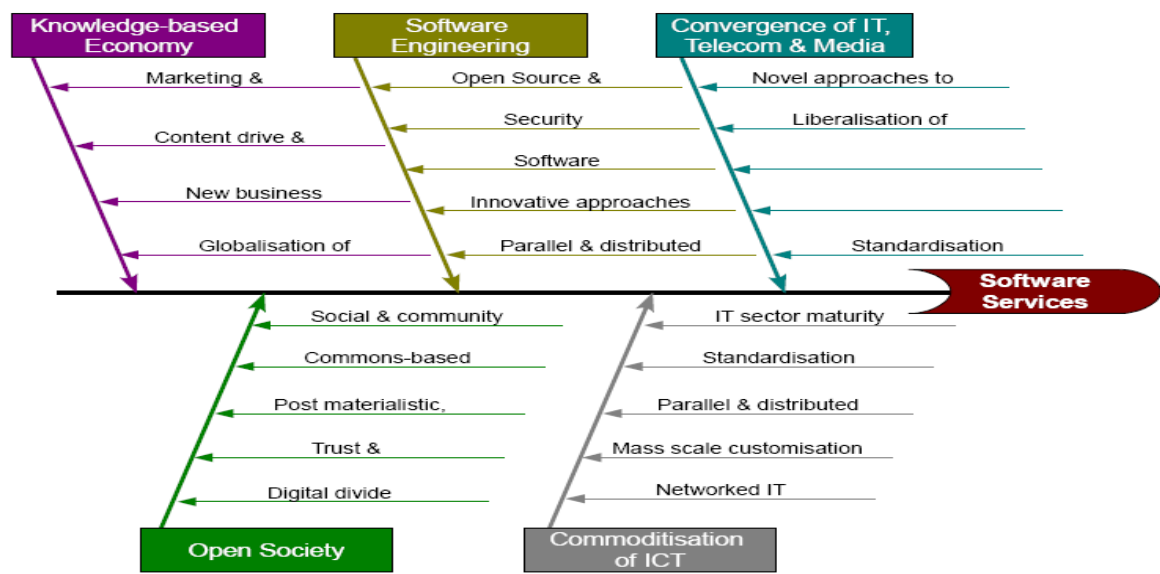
Knowledge-based Economy

Marketing &

Content drive &

New business

Globalisation of

Software Engineering

Open Source &

Security

Software

Innovative approaches

Parallel & distributed

Convergence of IT, Telecom & Media

Novel approaches to

Liberalisation of

Standardisation

Software Services

Social & community

Commons-based

Post materialistic,

Trust &

Digital divide

Open Society

IT sector maturity

Standardisation

Parallel & distributed

Mass scale customisation

Networked IT

Commoditisation of ICT